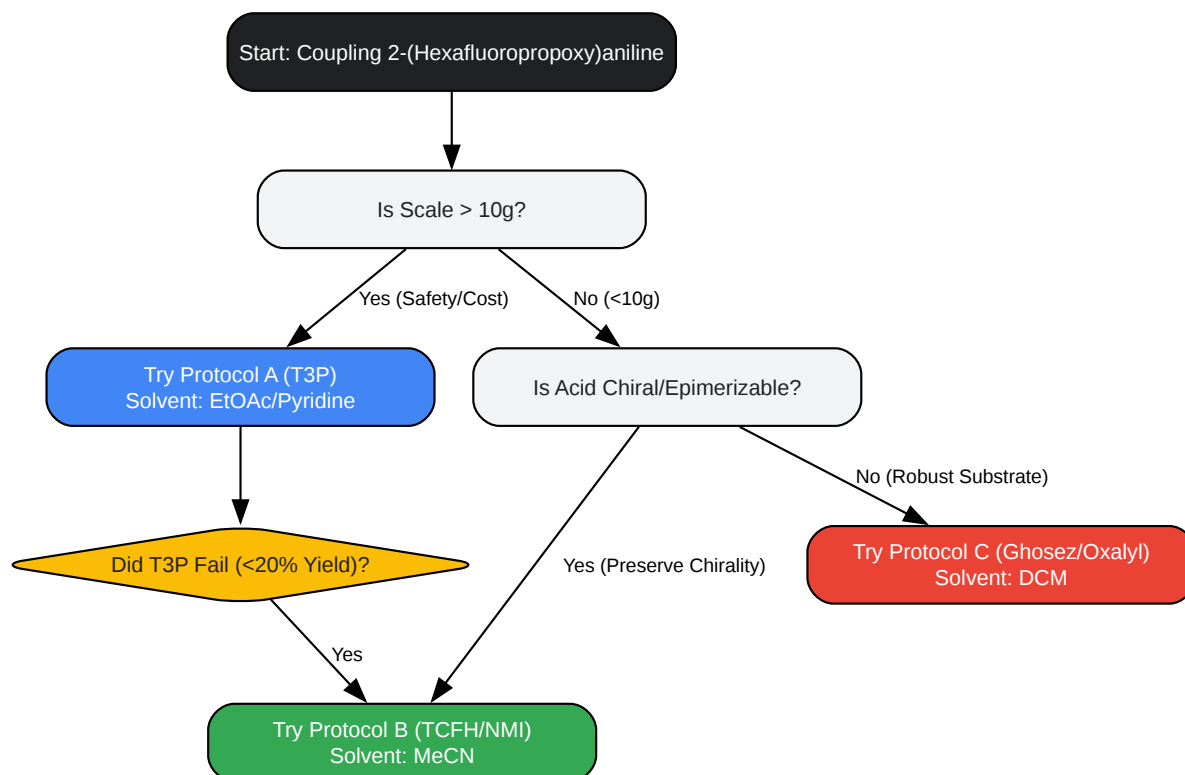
Start: Coupling 2-(Hexafluoropropoxy)aniline

Is Scale > 10g?

Yes (Safety/Cost)

No (<10g)

Try Protocol A (T3P)
Solvent: EtOAc/Pyridine

Is Acid Chiral/Epimerizable?

No (Robust Substrate)

Did T3P Fail (<20% Yield)?

Yes (Preserve Chirality)

Try Protocol C (Ghosez/Oxalyl)
Solvent: DCM

Yes

Try Protocol B (TCFH/NMI)
Solvent: MeCN